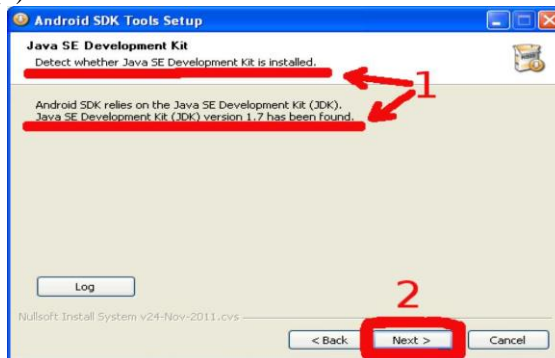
Android SDK Tools Setup

Java SE Development Kit

Detect whether Java SE Development Kit is installed.

1

Android SDK relies on the Java SE Development Kit (JDK).
Java SE Development Kit (JDK) version 1.7 has been found.

Log

2

Nullsoft Install System v24-Nov-2011.cvs

< Back

Next >

Cancel